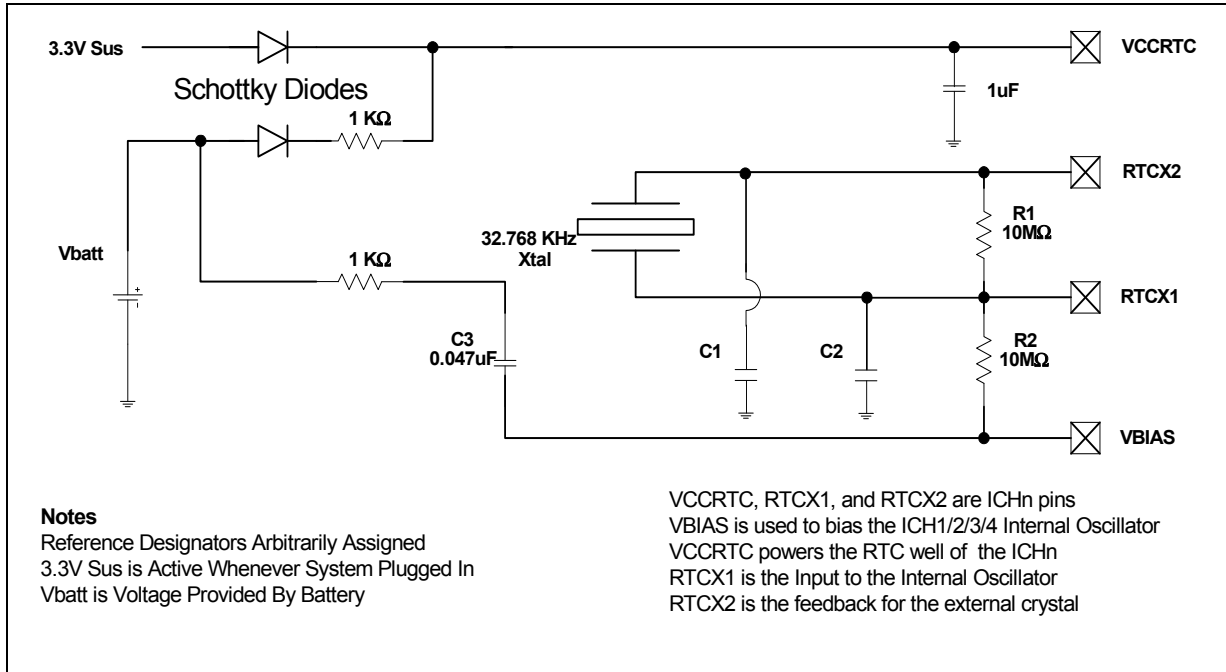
3.3V Sus

Schottky Diodes

1 KΩ

VCCRTC

1uF

RTCX2

R1
10MΩ

32.768 KHz
Xtal

Vbatt

1 KΩ

RTCX1

C3
0.047uF

C1

C2

R2
10MΩ

VBIAS

Notes
Reference Designators Arbitrarily Assigned
3.3V Sus is Active Whenever System Plugged In
Vbatt is Voltage Provided By Battery

VCCRTC, RTCX1, and RTCX2 are ICHn pins
VBIAS is used to bias the ICH1/2/3/4 Internal Oscillator
VCCRTC powers the RTC well of the ICHn
RTCX1 is the Input to the Internal Oscillator
RTCX2 is the feedback for the external crystal